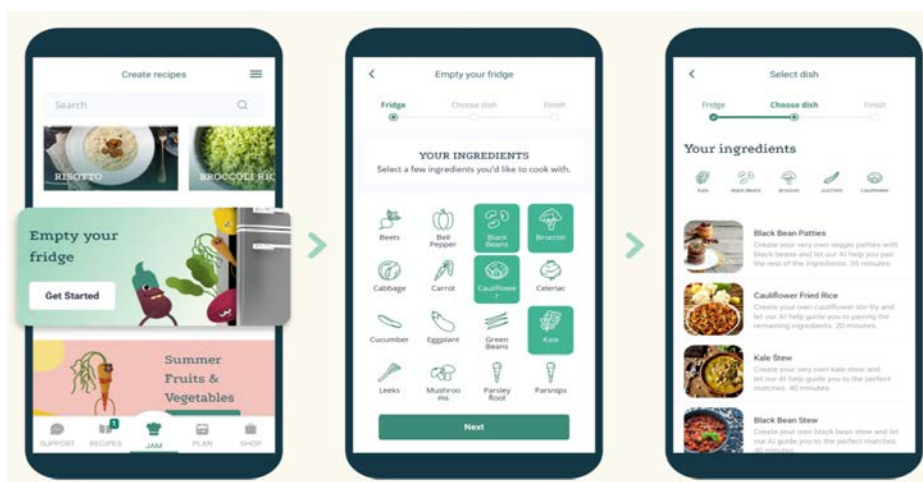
Create recipes

Search

RISOTTO

BROCCOLI RIC

Empty your fridge

Get Started

Summer Fruits & Vegetables

SUPPORT RECIPES JAM PLAN SHOP

Empty your fridge

Fridge Choose dish Finish

YOUR INGREDIENTS

Select a few ingredients you'd like to cook with.

Beets
Bell Pepper
Black Beans
Broccoli
Cabbage
Carrot
Cauliflower
Celeriac
Cucumber
Eggplant
Green Beans
Kale
Leeks
Mushrooms
Parsley Root
Parsnips

Next

Select dish

Fridge Choose dish Finish

Your ingredients

Kale Black Beans Broccoli Zucchini Cauliflower

Black Bean Patties
Create your very own veggie patties with black beans and let our AI help you pair the rest of the ingredients. 30 minutes.

Cauliflower Fried Rice
Create your own cauliflower stir fry and let our AI help guide you to pairing the remaining ingredients. 20 minutes.

Kale Stew
Create your very own kale stew and let our AI help guide you to the perfect matches. 40 minutes.

Black Bean Stew
Create your own black bean stew and let our AI guide you to the perfect matches. 40 minutes.